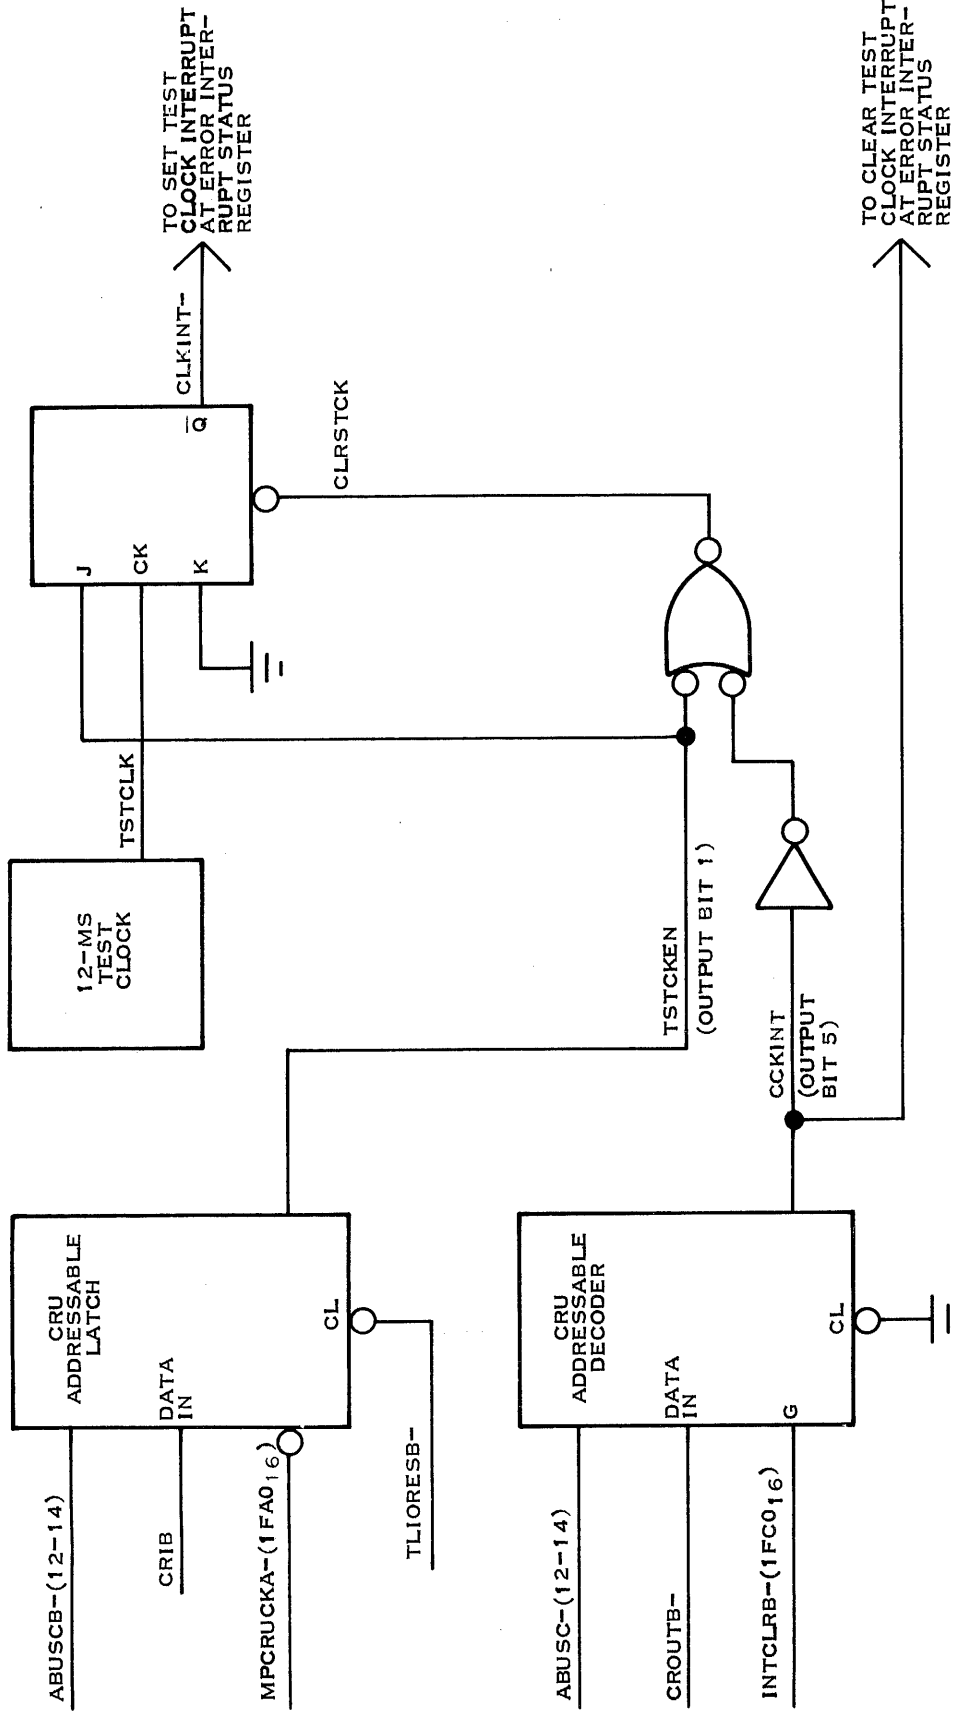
TO SET TEST CLOCK INTERRUPT AT ERROR INTERRUPT STATUS REGISTER

TO CLEAR TEST CLOCK INTERRUPT AT ERROR INTERRUPT STATUS REGISTER

CLKINT-

$\overline{Q}$

CLRSTCK

J

CK

K

TSTCLK

12-MS TEST CLOCK

TSTCKEN (OUTPUT BIT 1)

CCKINT (OUTPUT BIT 5)

CRU ADDRESSABLE LATCH

DATA IN

CL

CRU ADDRESSABLE DECODER

DATA IN

G

CL

ABUSCB-(12-14)

CRIB

MPCRUCKA-($1FA0_{16}$)

TLIORESB-

ABUSC-(12-14)

CROUTB-

INTCLRB-($1FC0_{16}$)